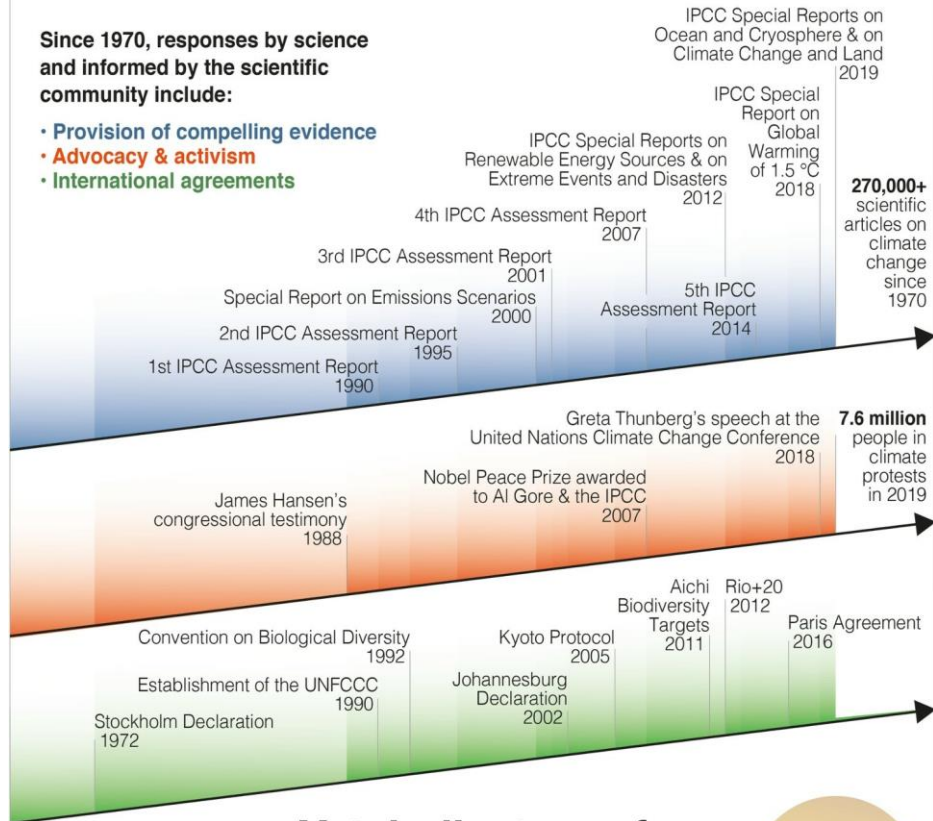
Since 1970, responses by science and informed by the scientific community include:

· Provision of compelling evidence
· Advocacy & activism
· International agreements

IPCC Special Reports on Ocean and Cryosphere & on Climate Change and Land 2019

IPCC Special Report on Global Warming of 1.5 °C 2018

IPCC Special Reports on Renewable Energy Sources & on Extreme Events and Disasters 2012

4th IPCC Assessment Report 2007

3rd IPCC Assessment Report 2001

Special Report on Emissions Scenarios 2000

5th IPCC Assessment Report 2014

2nd IPCC Assessment Report 1995

1st IPCC Assessment Report 1990

270,000+ scientific articles on climate change since 1970

Greta Thunberg's speech at the United Nations Climate Change Conference 2018

7.6 million people in climate protests in 2019

Nobel Peace Prize awarded to Al Gore & the IPCC 2007

James Hansen's congressional testimony 1988

Aichi Biodiversity Targets 2011

Rio+20 2012

Paris Agreement 2016

Convention on Biological Diversity 1992

Kyoto Protocol 2005

Establishment of the UNFCCC 1990

Johannesburg Declaration 2002

Stockholm Declaration 1972

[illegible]